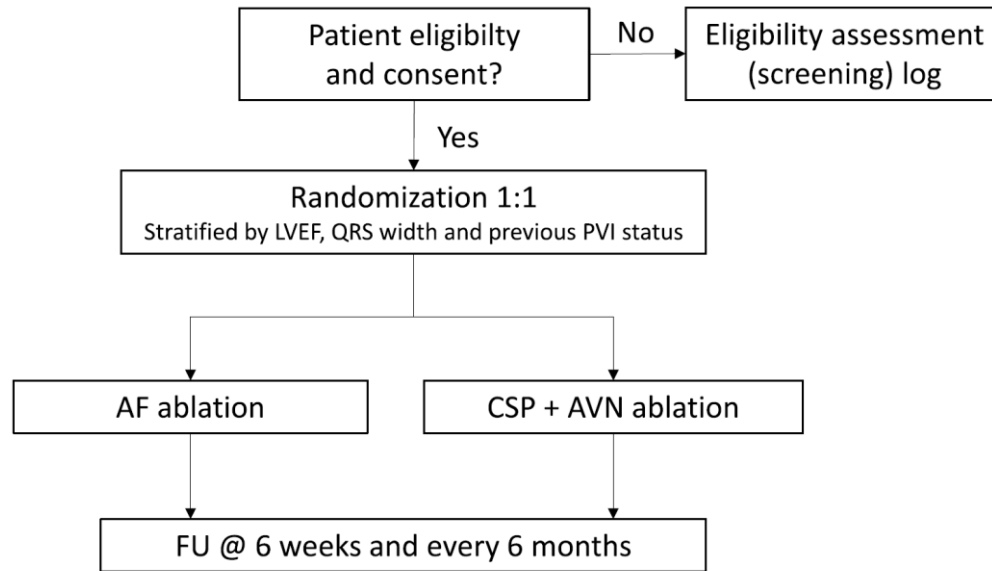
Patient eligibilty and consent?

No

Eligibility assessment (screening) log

Yes

Randomization 1:1
Stratified by LVEF, QRS width and previous PVI status

AF ablation

CSP + AVN ablation

FU @ 6 weeks and every 6 months